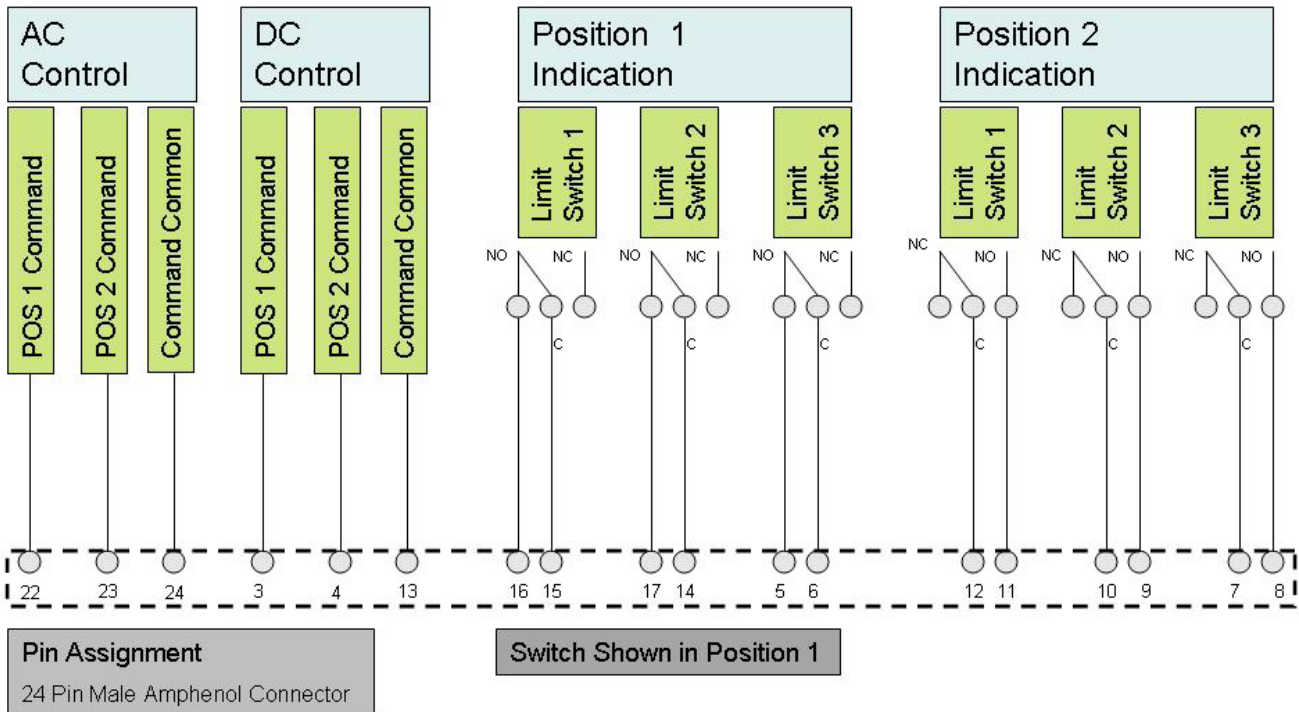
AC Control

POS 1 Command
POS 2 Command
Command Common

DC Control

POS 1 Command
POS 2 Command
Command Common

Position 1 Indication

Limit Switch 1
NO NC
C

Limit Switch 2
NO NC
C

Limit Switch 3
NO NC
C

Position 2 Indication

Limit Switch 1
NC NO
C

Limit Switch 2
NC NO
C

Limit Switch 3
NC NO
C

22 23 24 3 4 13 16 15 17 14 5 6 12 11 10 9 7 8

Pin Assignment
24 Pin Male Amphenol Connector

Switch Shown in Position 1